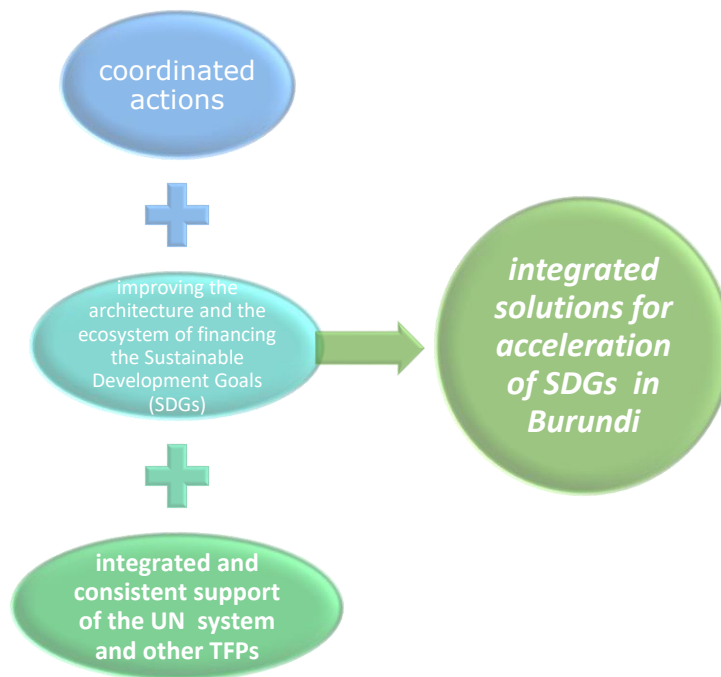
coordinated actions

improving the architecture and the ecosystem of financing the Sustainable Development Goals (SDGs)

integrated and consistent support of the UN system and other TFPs

integrated solutions for acceleration of SDGs in Burundi